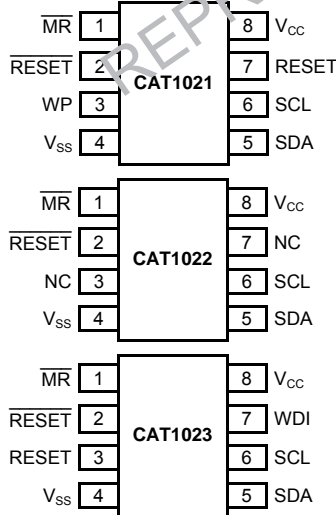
$\overline{MR}$ 1
$\overline{RESET}$ 2
WP 3
$V_{SS}$ 4
CAT1021
8 $V_{CC}$
7 RESET
6 SCL
5 SDA

REP

$\overline{MR}$ 1
$\overline{RESET}$ 2
NC 3
$V_{SS}$ 4
CAT1022
8 $V_{CC}$
7 NC
6 SCL
5 SDA

$\overline{MR}$ 1
$\overline{RESET}$ 2
RESET 3
$V_{SS}$ 4
CAT1023
8 $V_{CC}$
7 WDI
6 SCL
5 SDA